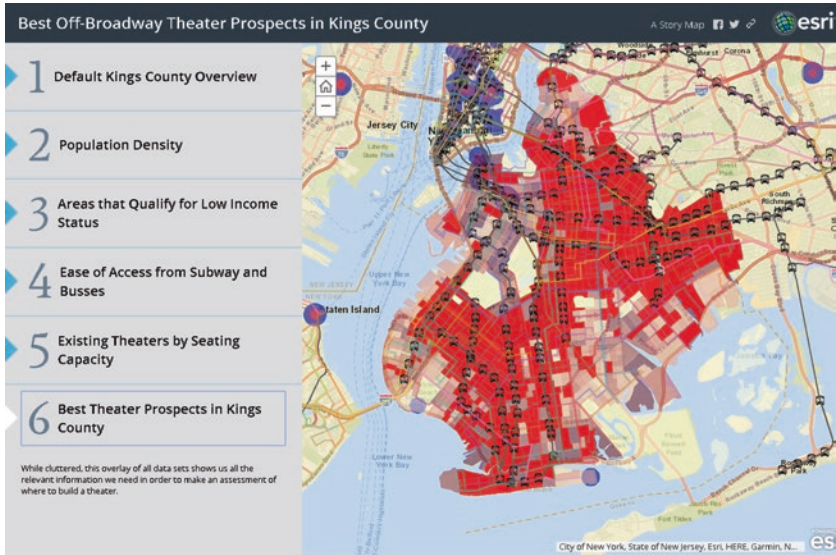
Best Off-Broadway Theater Prospects in Kings County

A Story Map

esri

1 Default Kings County Overview

2 Population Density

3 Areas that Qualify for Low Income Status

4 Ease of Access from Subway and Busses

5 Existing Theaters by Seating Capacity

6 Best Theater Prospects in Kings County

While cluttered, this overlay of all data sets shows us all the relevant information we need in order to make an assessment of where to build a theater.

+
−

Jersey City

Upper New York Bay

Staten Island

Lower New York Bay

South Richmond

Corona

Fort Tilden

City of New York, State of New Jersey, Esri, HERE, Garmin, N...

es